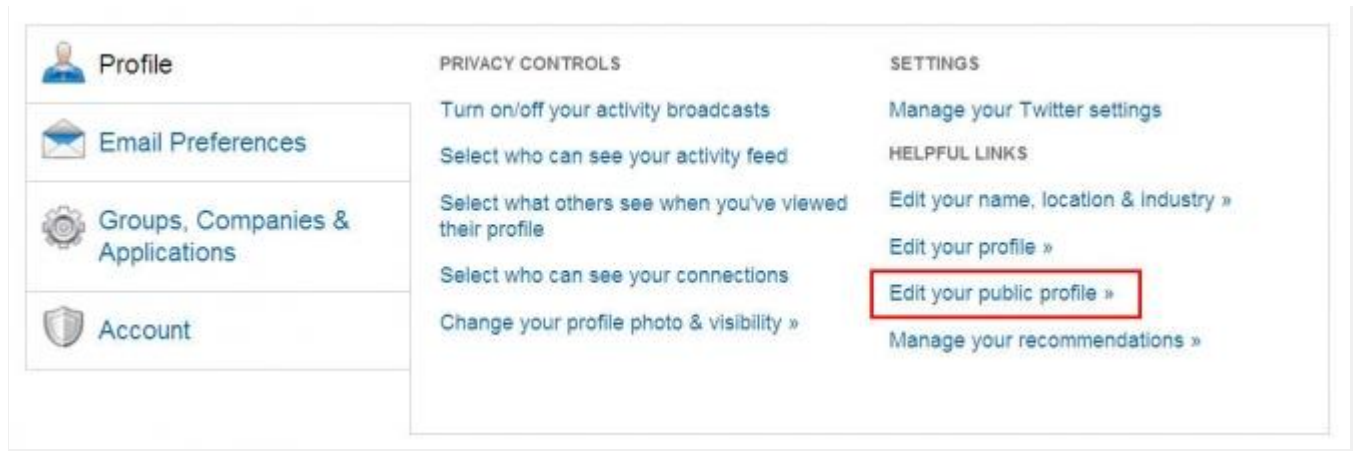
Profile

Email Preferences

Groups, Companies & Applications

Account

PRIVACY CONTROLS

Turn on/off your activity broadcasts

Select who can see your activity feed

Select what others see when you've viewed their profile

Select who can see your connections

Change your profile photo & visibility »

SETTINGS

Manage your Twitter settings

HELPFUL LINKS

Edit your name, location & industry »

Edit your profile »

Edit your public profile »

Manage your recommendations »